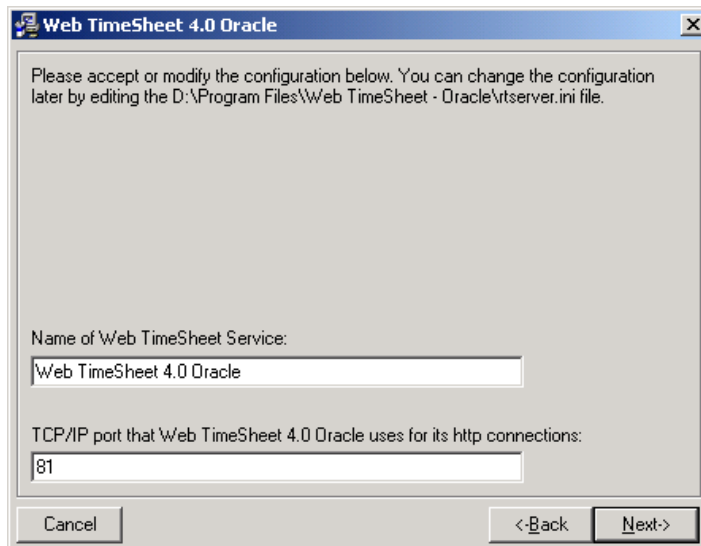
Web TimeSheet 4.0 Oracle

Please accept or modify the configuration below. You can change the configuration later by editing the D:\Program Files\Web TimeSheet - Oracle\rtserver.ini file.

Name of Web TimeSheet Service:

Web TimeSheet 4.0 Oracle

TCP/IP port that Web TimeSheet 4.0 Oracle uses for its http connections:

81

Cancel

<-Back

Next->